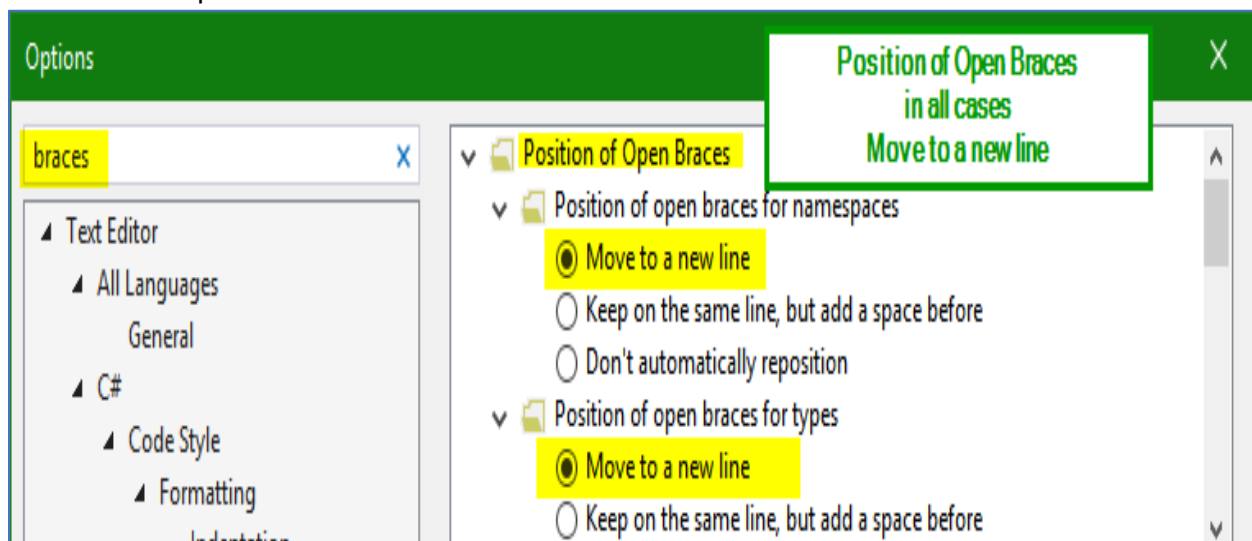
Options

X

Position of Open Braces
in all cases
Move to a new line

braces

X

Text Editor
All Languages
General
C#
Code Style
Formatting
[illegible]

Position of Open Braces
Position of open braces for namespaces
Move to a new line
Keep on the same line, but add a space before
Don't automatically reposition
Position of open braces for types
Move to a new line
Keep on the same line, but add a space before